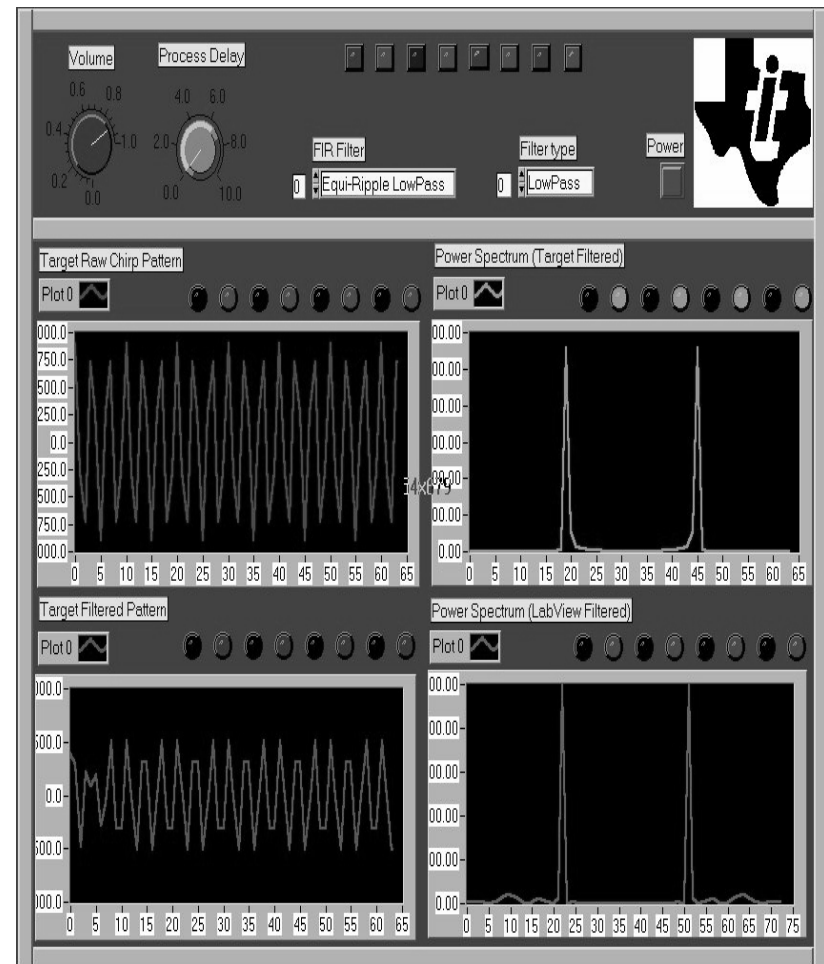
Volume
0.6 0.8
0.4 1.0
0.2 0.0

Process Delay
4.0 6.0
2.0 8.0
0.0 10.0

FIR Filter
0 Equi-Ripple LowPass

Filter type
0 LowPass

Power

Target Raw Chirp Pattern
Plot 0
000.0
750.0
500.0
250.0
0.0
250.0
500.0
750.0
000.0
0 5 10 15 20 25 30 35 40 45 50 55 60 65

Power Spectrum (Target Filtered)
Plot 0
00.00
00.00
00.00
00.00
00.00
00.00
0.00
0 5 10 15 20 25 30 35 40 45 50 55 60 65

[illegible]4x679

Target Filtered Pattern
Plot 0
000.0
500.0
0.0
500.0
000.0
0 5 10 15 20 25 30 35 40 45 50 55 60 65

Power Spectrum (LabView Filtered)
Plot 0
00.00
00.00
00.00
00.00
00.00
0.00
0 5 10 15 20 25 30 35 40 45 50 55 60 65 70 75